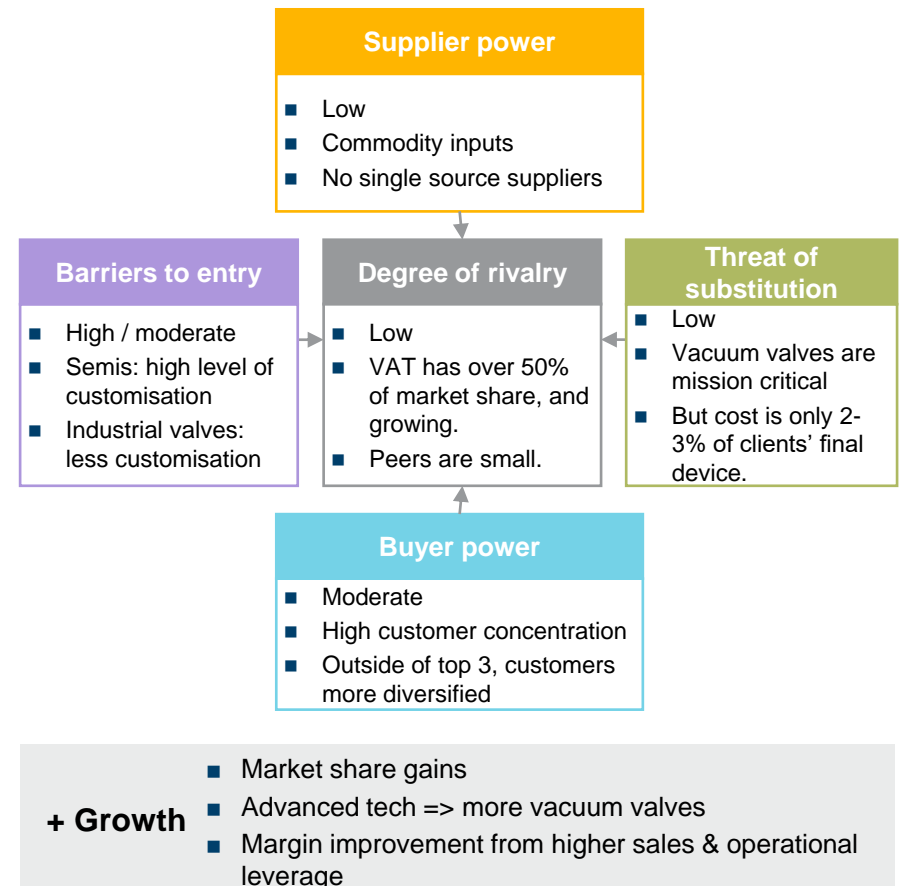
Supplier power

- Low
- Commodity inputs
- No single source suppliers

Barriers to entry

- High / moderate
- Semis: high level of customisation
- Industrial valves: less customisation

Degree of rivalry

- Low
- VAT has over 50% of market share, and growing.
- Peers are small.

Threat of substitution

- Low
- Vacuum valves are mission critical
- But cost is only 2-3% of clients' final device.

Buyer power

- Moderate
- High customer concentration
- Outside of top 3, customers more diversified

+ Growth

- Market share gains
- Advanced tech => more vacuum valves
- Margin improvement from higher sales & operational leverage